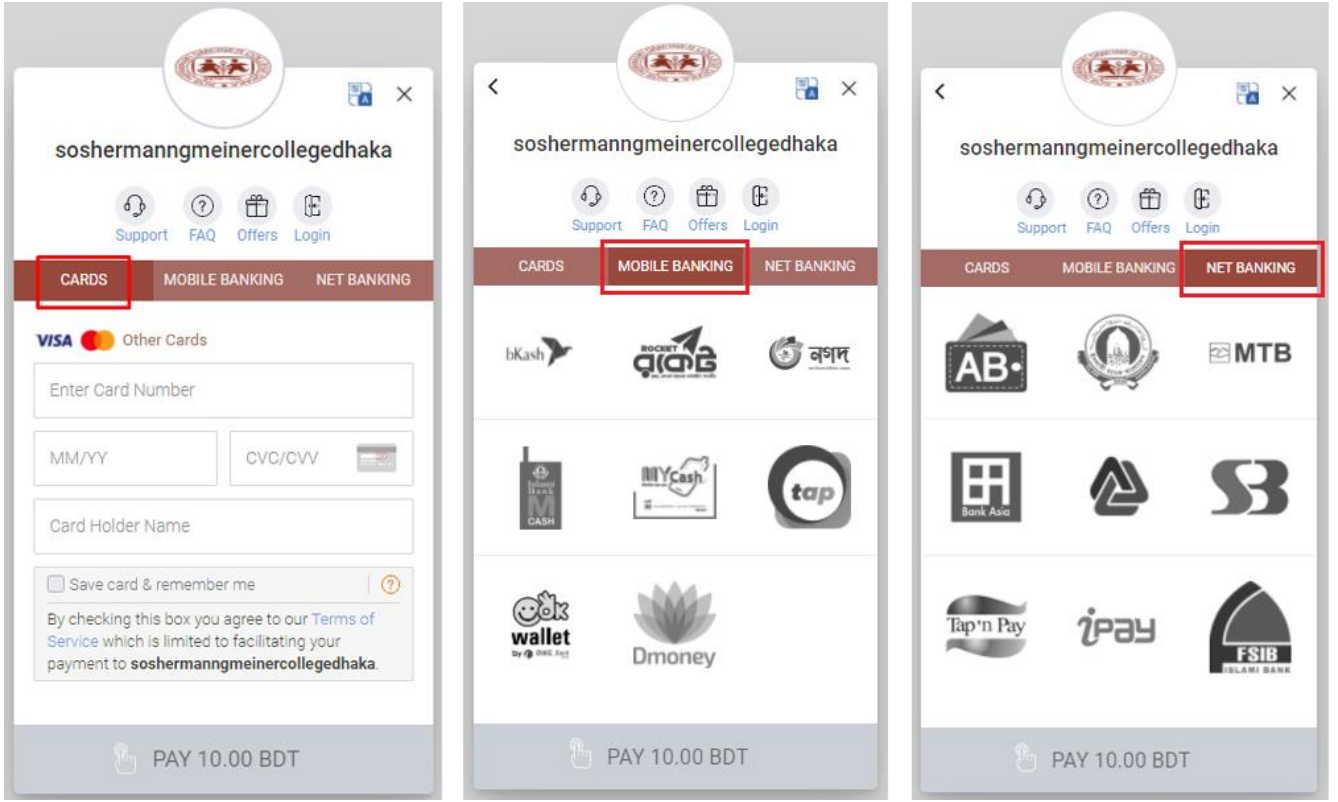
soshermanngmeinercollegedhaka

Support FAQ Offers Login

CARDS MOBILE BANKING NET BANKING

VISA Other Cards

Enter Card Number

MM/YY

CVC/CVV

Card Holder Name

Save card & remember me

By checking this box you agree to our Terms of Service which is limited to facilitating your payment to **soshermanngmeinercollegedhaka**.

PAY 10.00 BDT

soshermanngmeinercollegedhaka

Support FAQ Offers Login

CARDS MOBILE BANKING NET BANKING

bKash

ROCKET রকেট

নগদ

Islami Bank M CASH

MYCash

tap

ok wallet

Dmoney

PAY 10.00 BDT

soshermanngmeinercollegedhaka

Support FAQ Offers Login

CARDS MOBILE BANKING NET BANKING

AB

MTB

Bank Asia

SB

Tap'n Pay

ipay

FSIB ISLAMI BANK

PAY 10.00 BDT